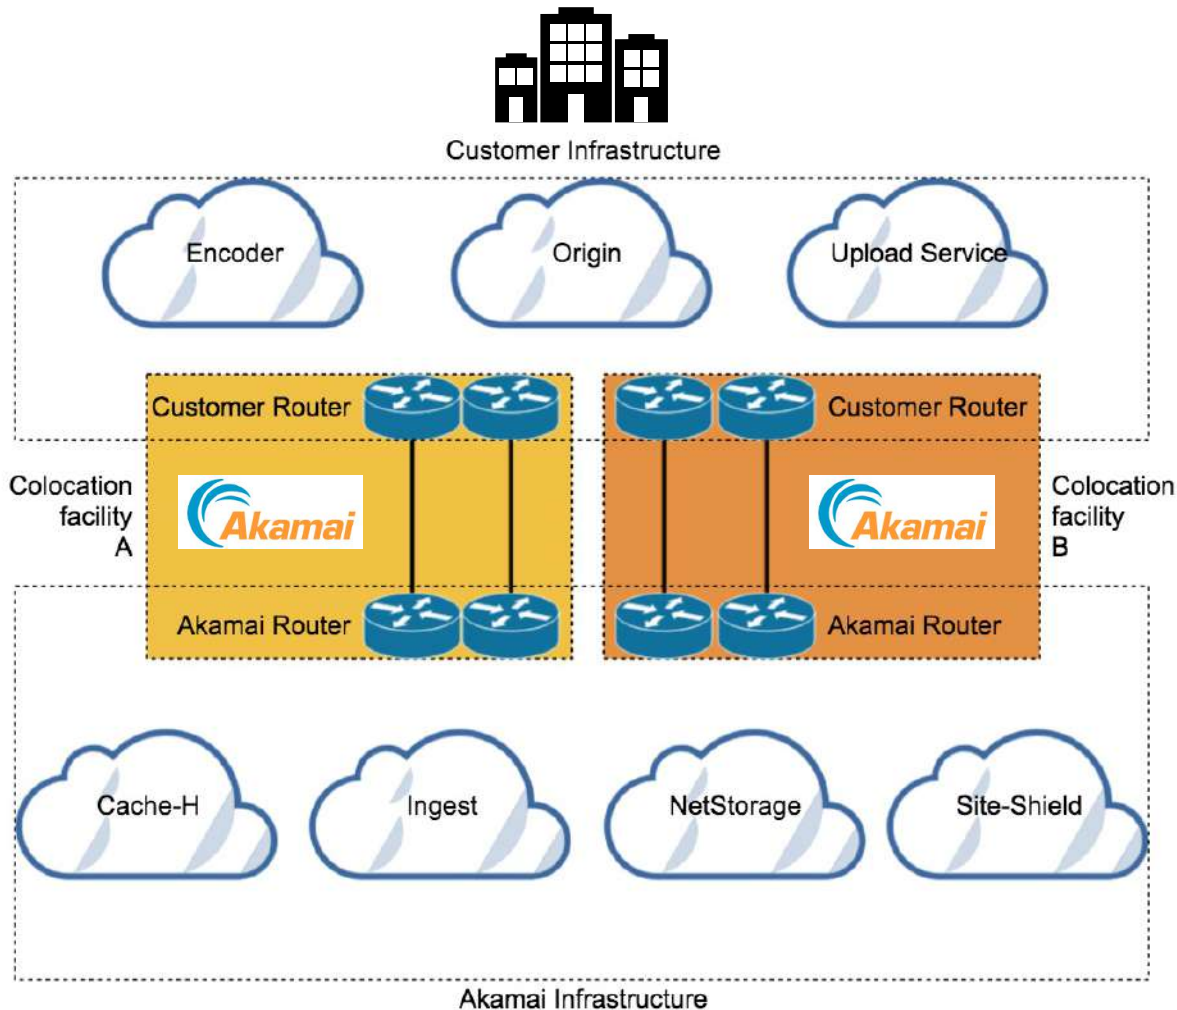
Customer Infrastructure

Encoder

Origin

Upload Service

Customer Router

Customer Router

Colocation facility A

Akamai

Akamai

Colocation facility B

Akamai Router

Akamai Router

Cache-H

Ingest

NetStorage

Site-Shield

Akamai Infrastructure